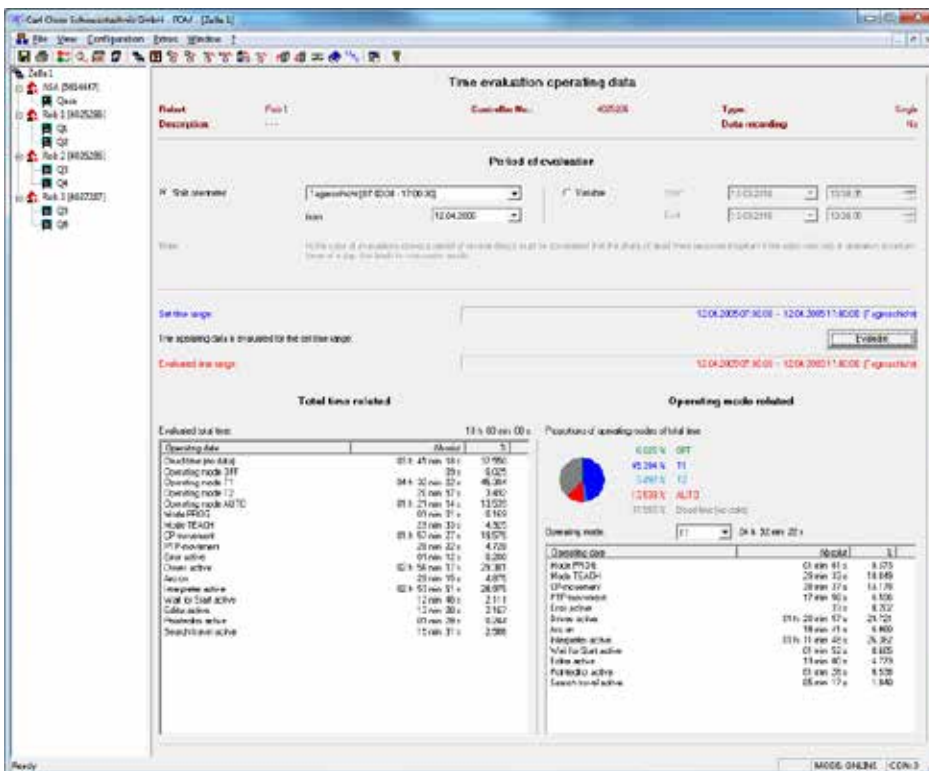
Carl Cloos Schweisstechnik GmbH - TCA/ - [Zelle 1]

File View Configuration Extras Window ?

Zelle 1
NSA [5654447]
Quux
Rob 1 [4605298]
Q1
Q2
Rob 2 [4605288]
Q3
Q4
Rob 3 [4607387]
Q5
Q6

Time evaluation operating data

Robot: Rob 1
Description: ----
Controller No.: 405206
Type: Single
Data recording: No

Period of evaluation

Shift overview: Tagesschicht [07:00:00 - 17:00:00]
from: 12.04.2005
Variable
Start: 13.03.2016 13:38:35
End: 13.03.2016 13:38:00

Note: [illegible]

Set time range: 12.04.2005 07:00:00 - 12.04.2005 17:00:00 (Tagesschicht)

Time operating data is evaluated for the set time range:

Evaluate

Evaluated time range: 12.04.2005 07:00:00 - 12.04.2005 17:00:00 (Tagesschicht)

Total time related

Evaluated total time: 10 h 00 min 00 s

| Operating data | Absolut | % |
|---|---|---|
| Dead time (no data) | 01 h 45 min 16 s | 17.550 |
| Operating mode OFF | 39 s | 0.025 |
| Operating mode T1 | 04 h 32 min 22 s | 45.394 |
| Operating mode T2 | 25 min 57 s | 3.492 |
| Operating mode AUTO | 01 h 21 min 14 s | 13.539 |
| Mode PROG | 01 min 31 s | 0.169 |
| Mode TEACH | 23 min 33 s | 4.303 |
| CP movement | 01 h 57 min 27 s | 19.575 |
| PTP movement | 28 min 22 s | 4.728 |
| Error active | 01 min 12 s | 0.200 |
| Drives active | 02 h 56 min 17 s | 29.381 |
| Arc on | 29 min 15 s | 4.875 |
| Interpreter active | 02 h 53 min 51 s | 28.975 |
| Wait for Start active | 12 min 40 s | 2.111 |
| Editor active | 12 min 28 s | 2.167 |
| Postedit active | 01 min 28 s | 0.244 |
| Search travel active | 15 min 31 s | 2.588 |

Operating mode related

Proportions of operating modes of total time:
0.025 % OFF
45.394 % T1
3.492 % T2
13.539 % AUTO
17.550 % Dead time (no data)

Operating mode: T1 04 h 32 min 22 s

| Operating data | Absolut | % |
|---|---|---|
| Mode PROG | 01 min 41 s | 0.373 |
| Mode TEACH | 29 min 33 s | 10.849 |
| CP movement | 28 min 37 s | 10.178 |
| PTP movement | 17 min 50 s | 6.556 |
| Error active | 31 s | 0.352 |
| Drives active | 01 h 28 min 57 s | 21.721 |
| Arc on | 18 min 11 s | 6.460 |
| Interpreter active | 01 h 11 min 45 s | 26.352 |
| Wait for Start active | 01 min 52 s | 0.685 |
| Editor active | 13 min 00 s | 4.779 |
| Postedit active | 01 min 20 s | 0.538 |
| Search travel active | 05 min 17 s | 1.940 |

Ready
MODE: ONLINE CON: 3